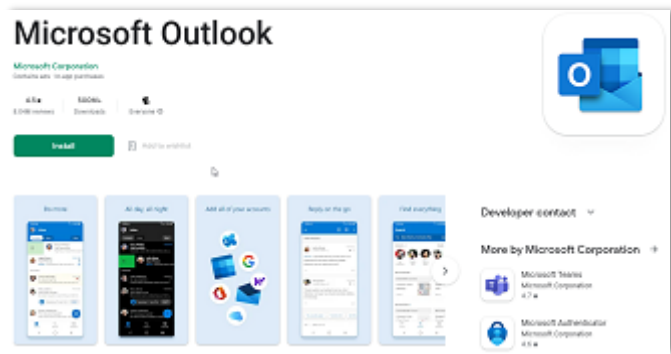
Microsoft Outlook

Microsoft Corporation
Contains ads · In-app purchases

4.5★
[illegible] reviews

500M+
Downloads

Everyone

Install

Add to wishlist

Be more

All day, all night

Add all of your accounts

Reply on the go

Find everything

Developer contact

More by Microsoft Corporation

Microsoft Teams
Microsoft Corporation
4.7★

Microsoft Authenticator
Microsoft Corporation
4.6★